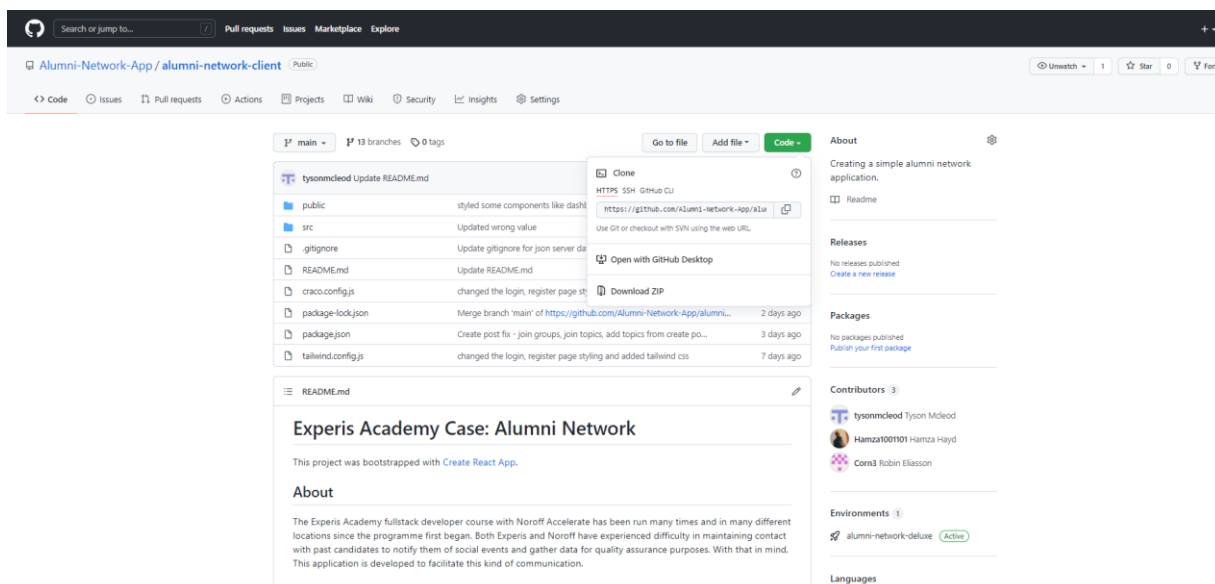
Search or jump to... / Pull requests Issues Marketplace Explore

Alumni-Network-App / alumni-network-client Public

Unwatch 1 Star 0 For

Code Issues Pull requests Actions Projects Wiki Security Insights Settings

main 13 branches 0 tags

Go to file Add file Code

tysonmcleod Update README.md

| | | |
|---|---|---|
| public | styled some components like dashb | |
| src | Updated wrong value | |
| .gitignore | Update gitignore for json server da | |
| README.md | Update README.md | |
| craco.config.js | changed the login, register page sty | |
| package-lock.json | Merge branch 'main' of https://github.com/Alumni-Network-App/alumni... | 2 days ago |
| package.json | Create post fix - join groups, join topics, add topics from create po... | 3 days ago |
| tailwind.config.js | changed the login, register page styling and added tailwind css | 7 days ago |

Clone
HTTPS SSH GitHub CLI
https://github.com/Alumni-Network-App/alu
Use Git or checkout with SVN using the web URL.
Open with GitHub Desktop
Download ZIP

README.md

Experis Academy Case: Alumni Network

This project was bootstrapped with Create React App.

About

The Experis Academy fullstack developer course with Noroff Accelerate has been run many times and in many different locations since the programme first began. Both Experis and Noroff have experienced difficulty in maintaining contact with past candidates to notify them of social events and gather data for quality assurance purposes. With that in mind. This application is developed to facilitate this kind of communication.

About
Creating a simple alumni network application.
Readme

Releases
No releases published
Create a new release

Packages
No packages published
Publish your first package

Contributors 3
tysonmcleod Tyson Mcleod
Hamza1001101 Hamza Hayd
Corn3 Robin Eliasson

Environments 1
alumni-network-deluxe Active

Languages